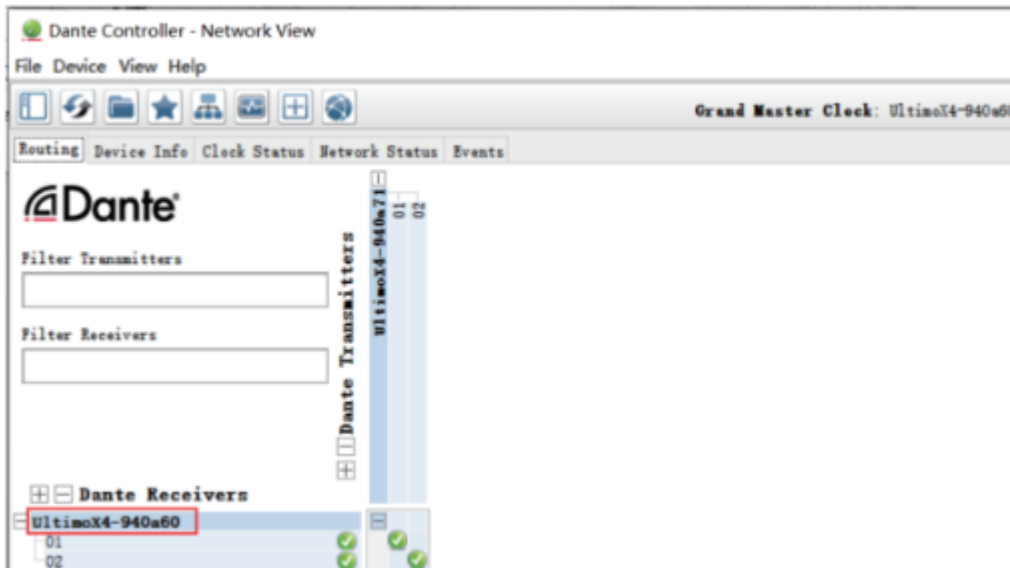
Dante Controller - Network View

File Device View Help

Grand Master Clock: UltimoX4-940a60

Routing Device Info Clock Status Network Status Events

Dante

Filter Transmitters

Filter Receivers

Dante Transmitters

UltimoX4-940a71

01

02

Dante Receivers

UltimoX4-940a60

01

02